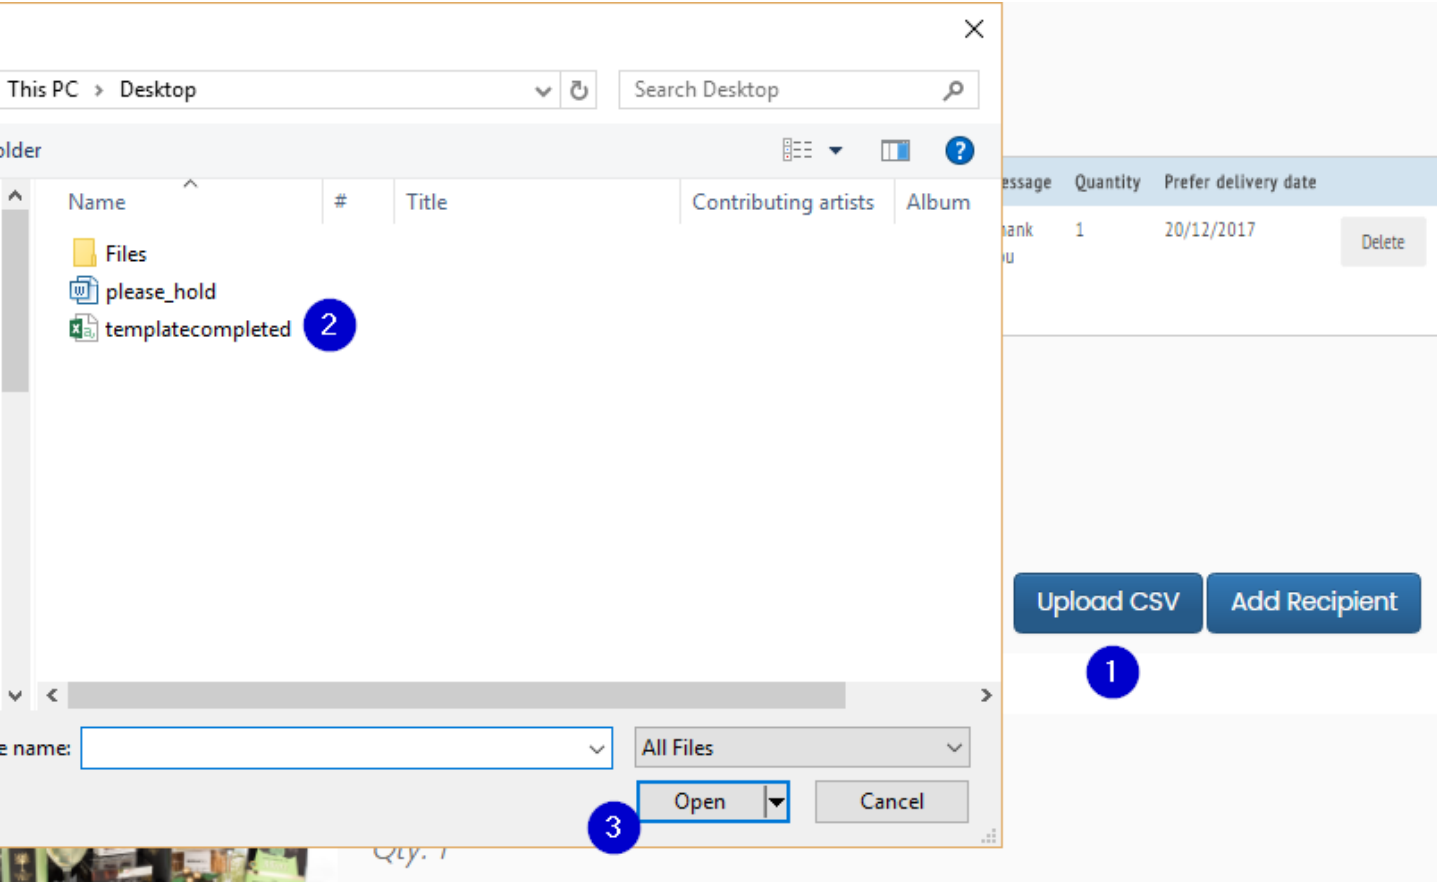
This PC › Desktop

Search Desktop

older

Name

#

Title

Contributing artists

Album

Files

please_hold

templatecompleted

2

e name:

All Files

Open

Cancel

3

Qty. 1

essage

Quantity

Prefer delivery date

hank ou

1

20/12/2017

Delete

Upload CSV

Add Recipient

1